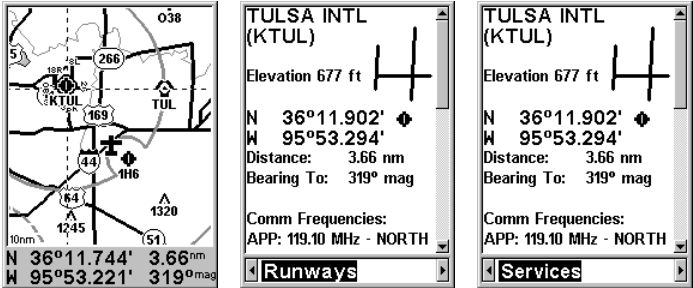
038
5
266
186
KTUL
TUL
169
44
1H6
64
1320
1245
10nm
51
N 36°11.744' 3.66nm
W 95°53.221' 319°mag

TULSA INTL
(KTUL)
Elevation 677 ft
N 36°11.902'
W 95°53.294'
Distance: 3.66 nm
Bearing To: 319° mag
Comm Frequencies:
APP: 119.10 MHz - NORTH
Runways

TULSA INTL
(KTUL)
Elevation 677 ft
N 36°11.902'
W 95°53.294'
Distance: 3.66 nm
Bearing To: 319° mag
Comm Frequencies:
APP: 119.10 MHz - NORTH
Services